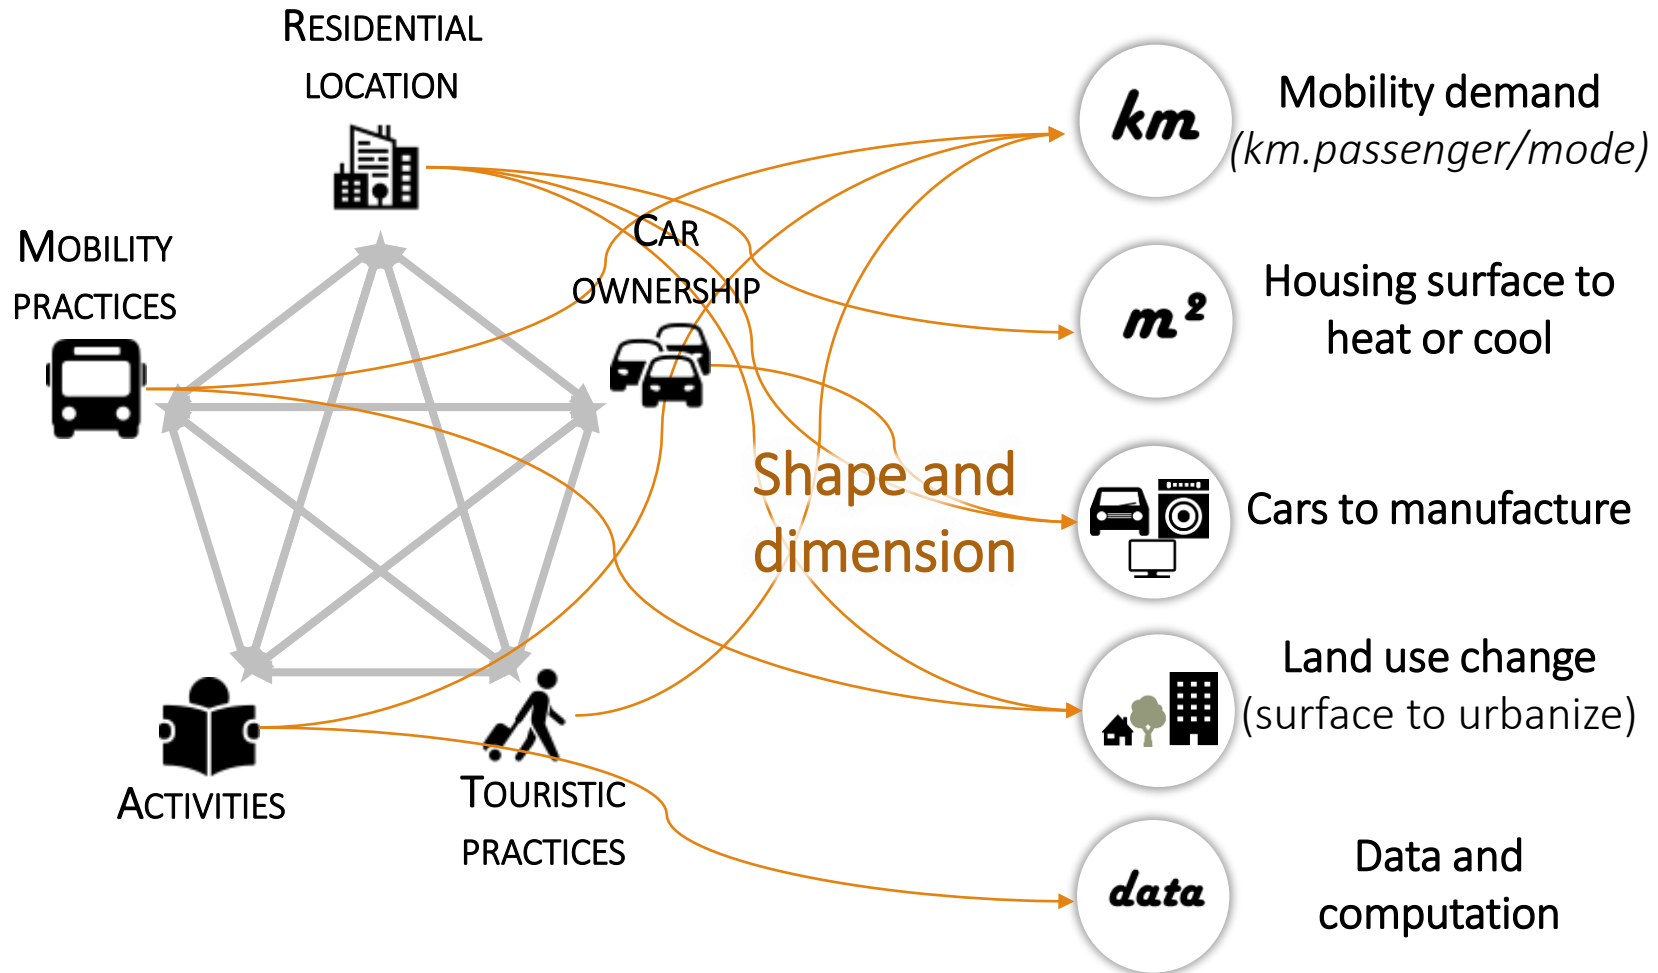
RESIDENTIAL LOCATION

MOBILITY PRACTICES

CAR OWNERSHIP

ACTIVITIES

TOURISTIC PRACTICES

Shape and dimension

km

Mobility demand
(km.passenger/mode)

$m^2$

Housing surface to heat or cool

Cars to manufacture

Land use change
(surface to urbanize)

data

Data and computation